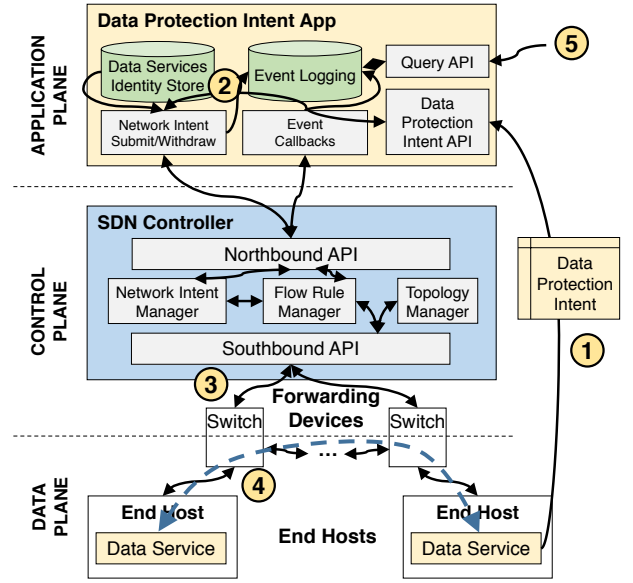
APPLICATION PLANE

Data Protection Intent App

Data Services Identity Store

Event Logging

Query API

5

2

Network Intent Submit/Withdraw

Event Callbacks

Data Protection Intent API

CONTROL PLANE

SDN Controller

Northbound API

Network Intent Manager

Flow Rule Manager

Topology Manager

Southbound API

Data Protection Intent

1

3

Forwarding Devices

Switch

Switch

...

4

DATA PLANE

End Host

Data Service

End Hosts

End Host

Data Service